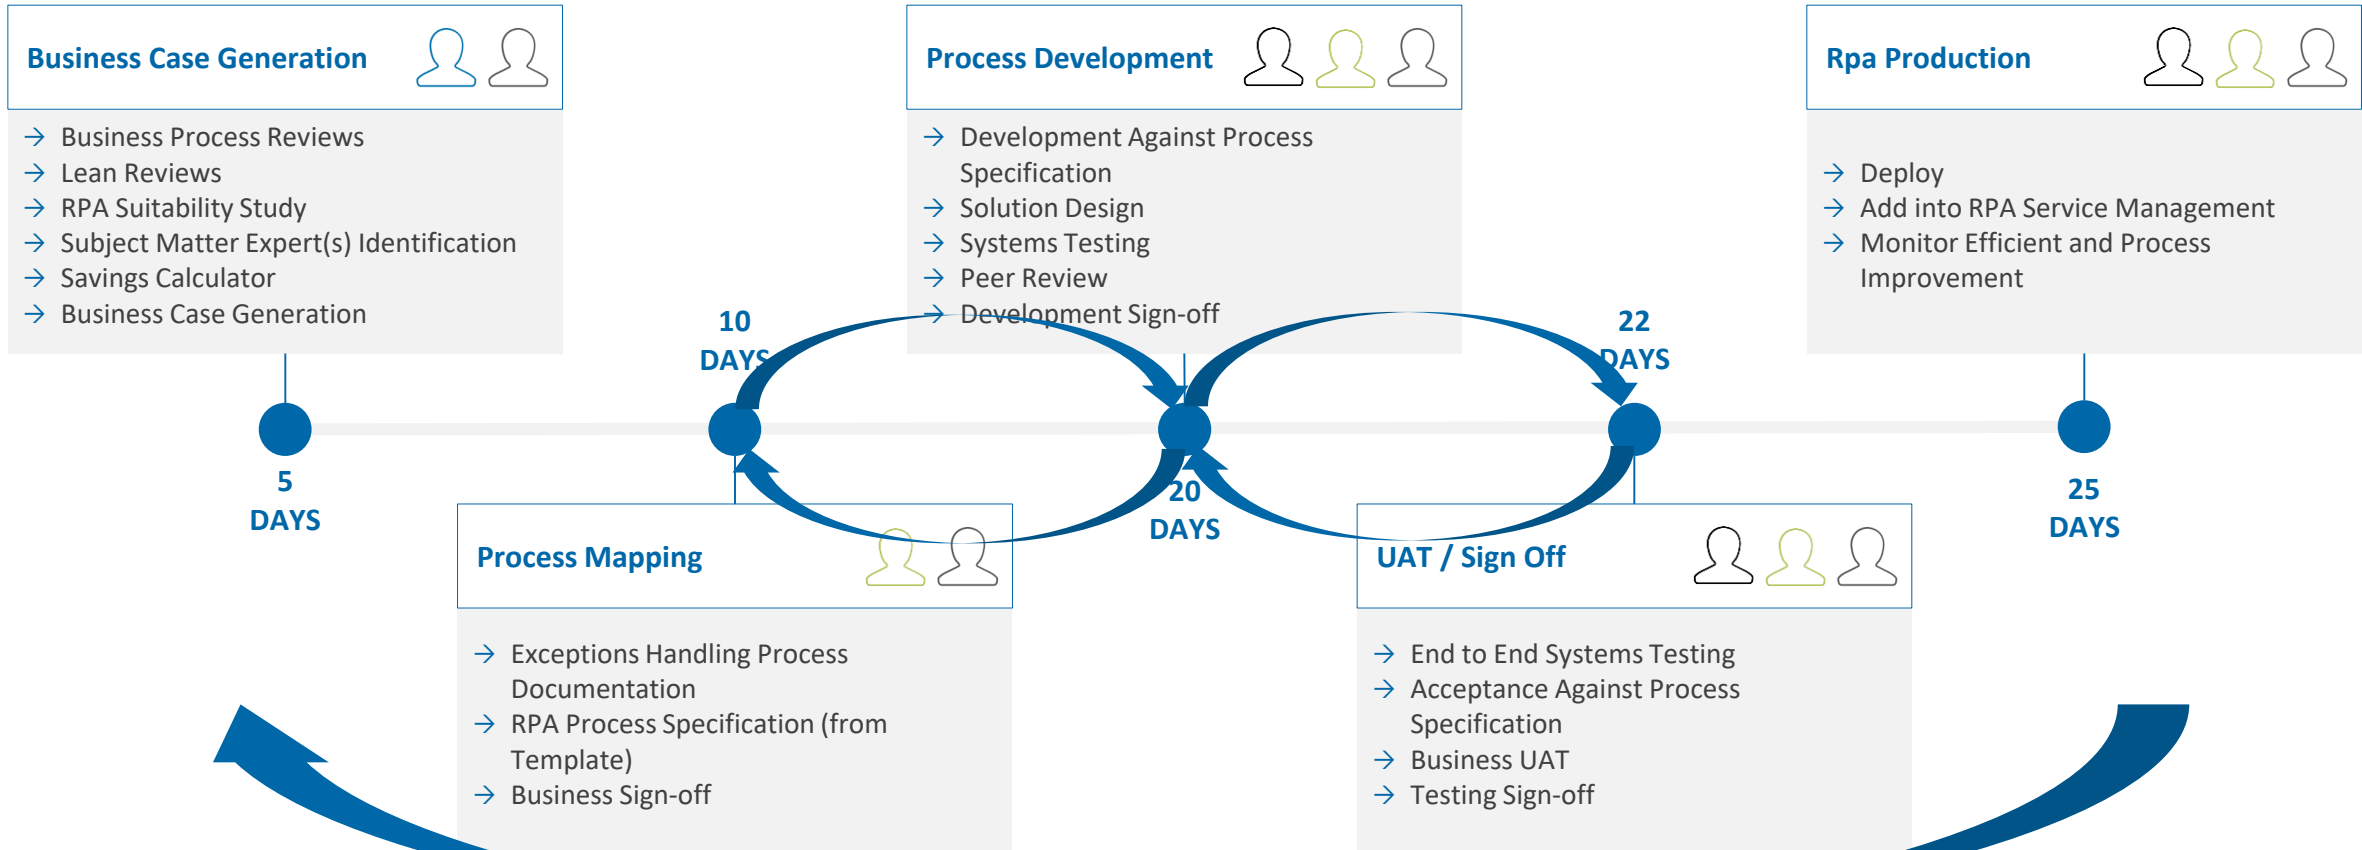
Business Case Generation

→ Business Process Reviews
→ Lean Reviews
→ RPA Suitability Study
→ Subject Matter Expert(s) Identification
→ Savings Calculator
→ Business Case Generation

Process Development

→ Development Against Process Specification
→ Solution Design
→ Systems Testing
→ Peer Review
→ Development Sign-off

Rpa Production

→ Deploy
→ Add into RPA Service Management
→ Monitor Efficient and Process Improvement

10 DAYS

22 DAYS

5 DAYS

20 DAYS

25 DAYS

Process Mapping

→ Exceptions Handling Process Documentation
→ RPA Process Specification (from Template)
→ Business Sign-off

UAT / Sign Off

→ End to End Systems Testing
→ Acceptance Against Process Specification
→ Business UAT
→ Testing Sign-off